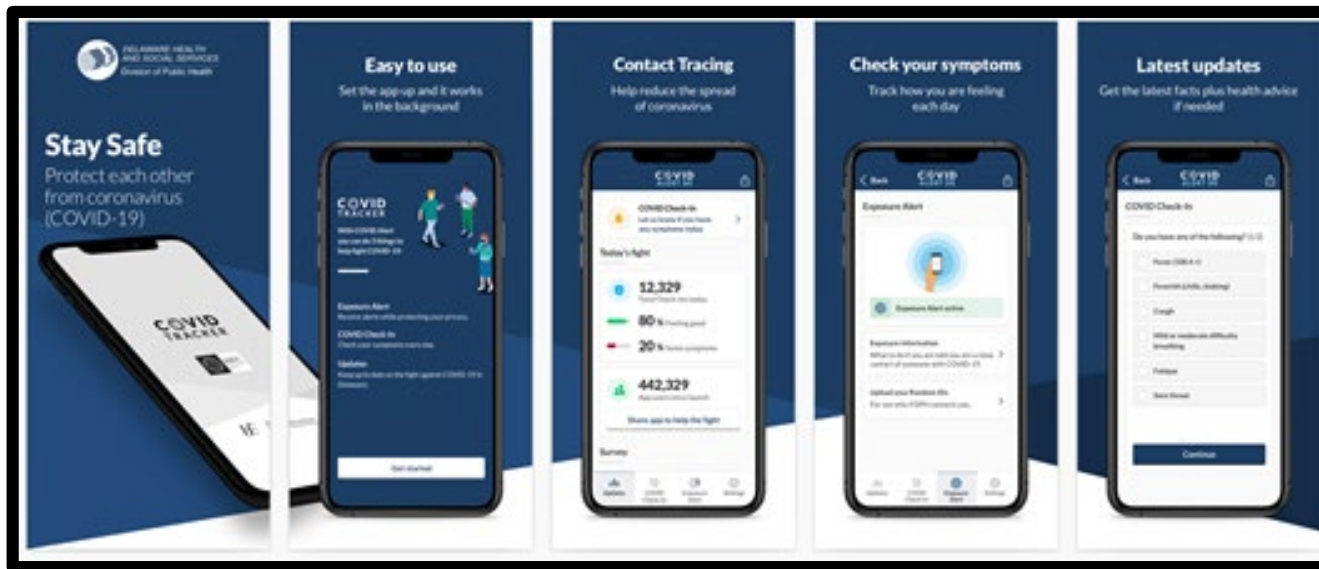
DELAWARE HEALTH AND SOCIAL SERVICES
Division of Public Health

Stay Safe

Protect each other from coronavirus (COVID-19)

COVID TRACKER

Easy to use

Set the app up and it works in the background

COVID TRACKER

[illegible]

Exposure Alert

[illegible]

COVID Check-In

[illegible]

Updates

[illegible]

Get started

Contact Tracing

Help reduce the spread of coronavirus

COVID ALERT DE

COVID Check-In

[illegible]

Today's fight

12,329

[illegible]

80%

20%

442,329

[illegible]

Share app to help the fight

Survey

Updates

COVID Check-In

Exposure Alert

Settings

Check your symptoms

Track how you are feeling each day

Back

COVID ALERT DE

Exposure Alert

Exposure Alert active

Exposure information

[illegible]

Upload your Random IDs

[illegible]

Latest updates

Get the latest facts plus health advice if needed

Back

COVID ALERT DE

COVID Check-In

Do you have any of the following? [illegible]

Fever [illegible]

Feverish (chills, shaking)

Cough

Mild or moderate difficulty breathing

Fatigue

Sore throat

Continue